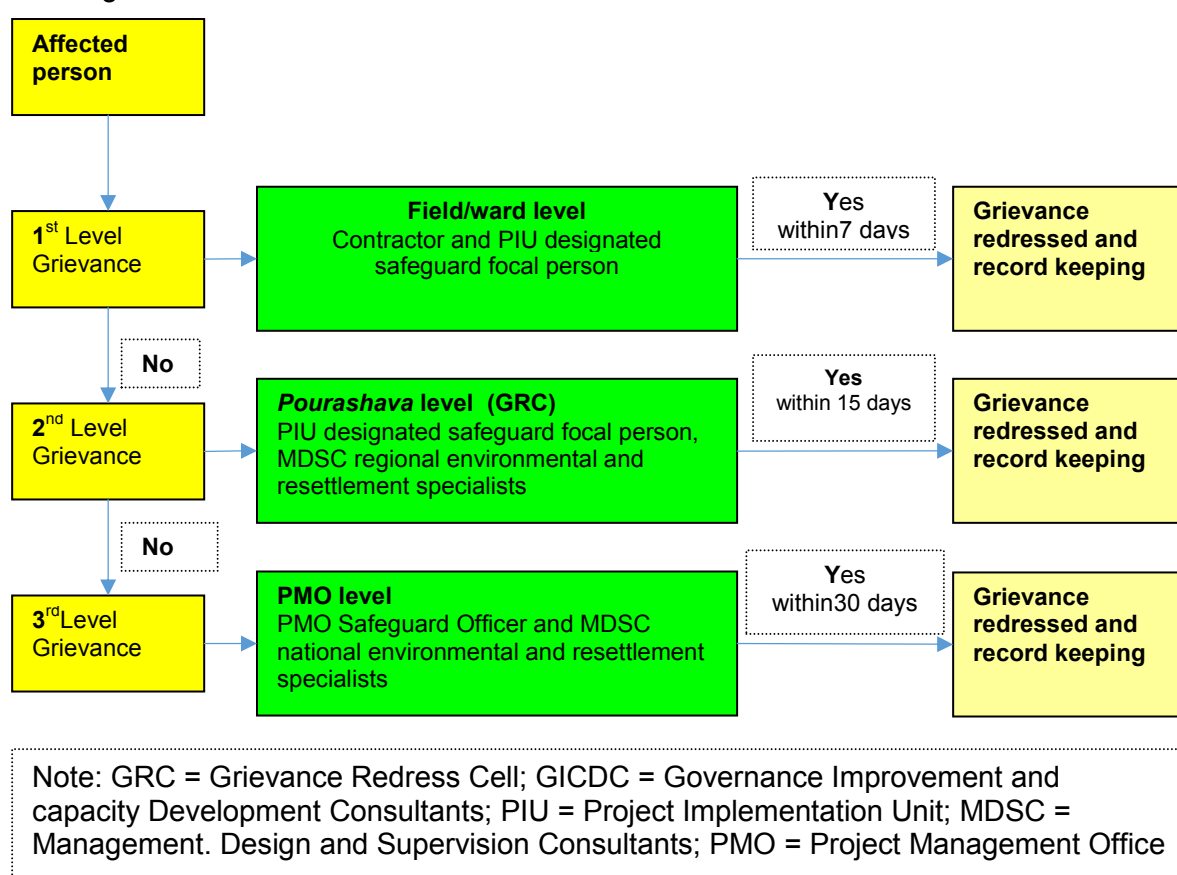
Affected person

1st Level Grievance

Field/ward level
Contractor and PIU designated safeguard focal person

Yes within7 days

Grievance redressed and record keeping

No

2nd Level Grievance

*Pourashava* level (GRC)
PIU designated safeguard focal person, MDSC regional environmental and resettlement specialists

Yes within 15 days

Grievance redressed and record keeping

No

3rdLevel Grievance

PMO level
PMO Safeguard Officer and MDSC national environmental and resettlement specialists

Yes within30 days

Grievance redressed and record keeping

Note: GRC = Grievance Redress Cell; GICDC = Governance Improvement and capacity Development Consultants; PIU = Project Implementation Unit; MDSC = Management. Design and Supervision Consultants; PMO = Project Management Office